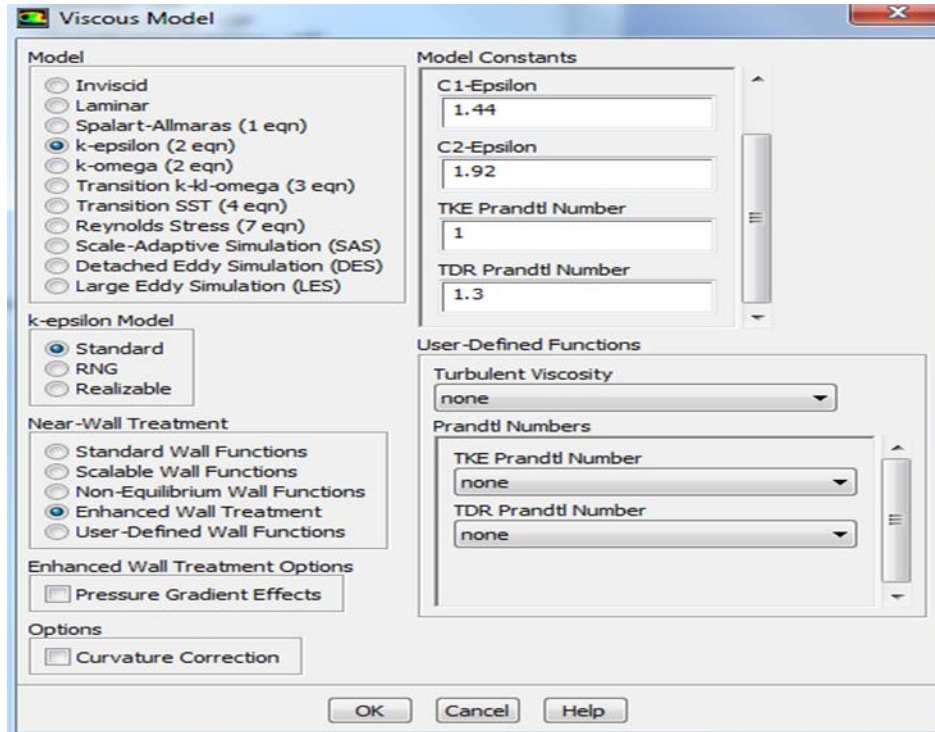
Viscous Model

Model
Inviscid
Laminar
Spalart-Allmaras (1 eqn)
k-epsilon (2 eqn)
k-omega (2 eqn)
Transition k-kl-omega (3 eqn)
Transition SST (4 eqn)
Reynolds Stress (7 eqn)
Scale-Adaptive Simulation (SAS)
Detached Eddy Simulation (DES)
Large Eddy Simulation (LES)

k-epsilon Model
Standard
RNG
Realizable

Near-Wall Treatment
Standard Wall Functions
Scalable Wall Functions
Non-Equilibrium Wall Functions
Enhanced Wall Treatment
User-Defined Wall Functions

Enhanced Wall Treatment Options
Pressure Gradient Effects

Options
Curvature Correction

Model Constants
C1-Epsilon
1.44
C2-Epsilon
1.92
TKE Prandtl Number
1
TDR Prandtl Number
1.3

User-Defined Functions
Turbulent Viscosity
none
Prandtl Numbers
TKE Prandtl Number
none
TDR Prandtl Number
none

OK Cancel Help